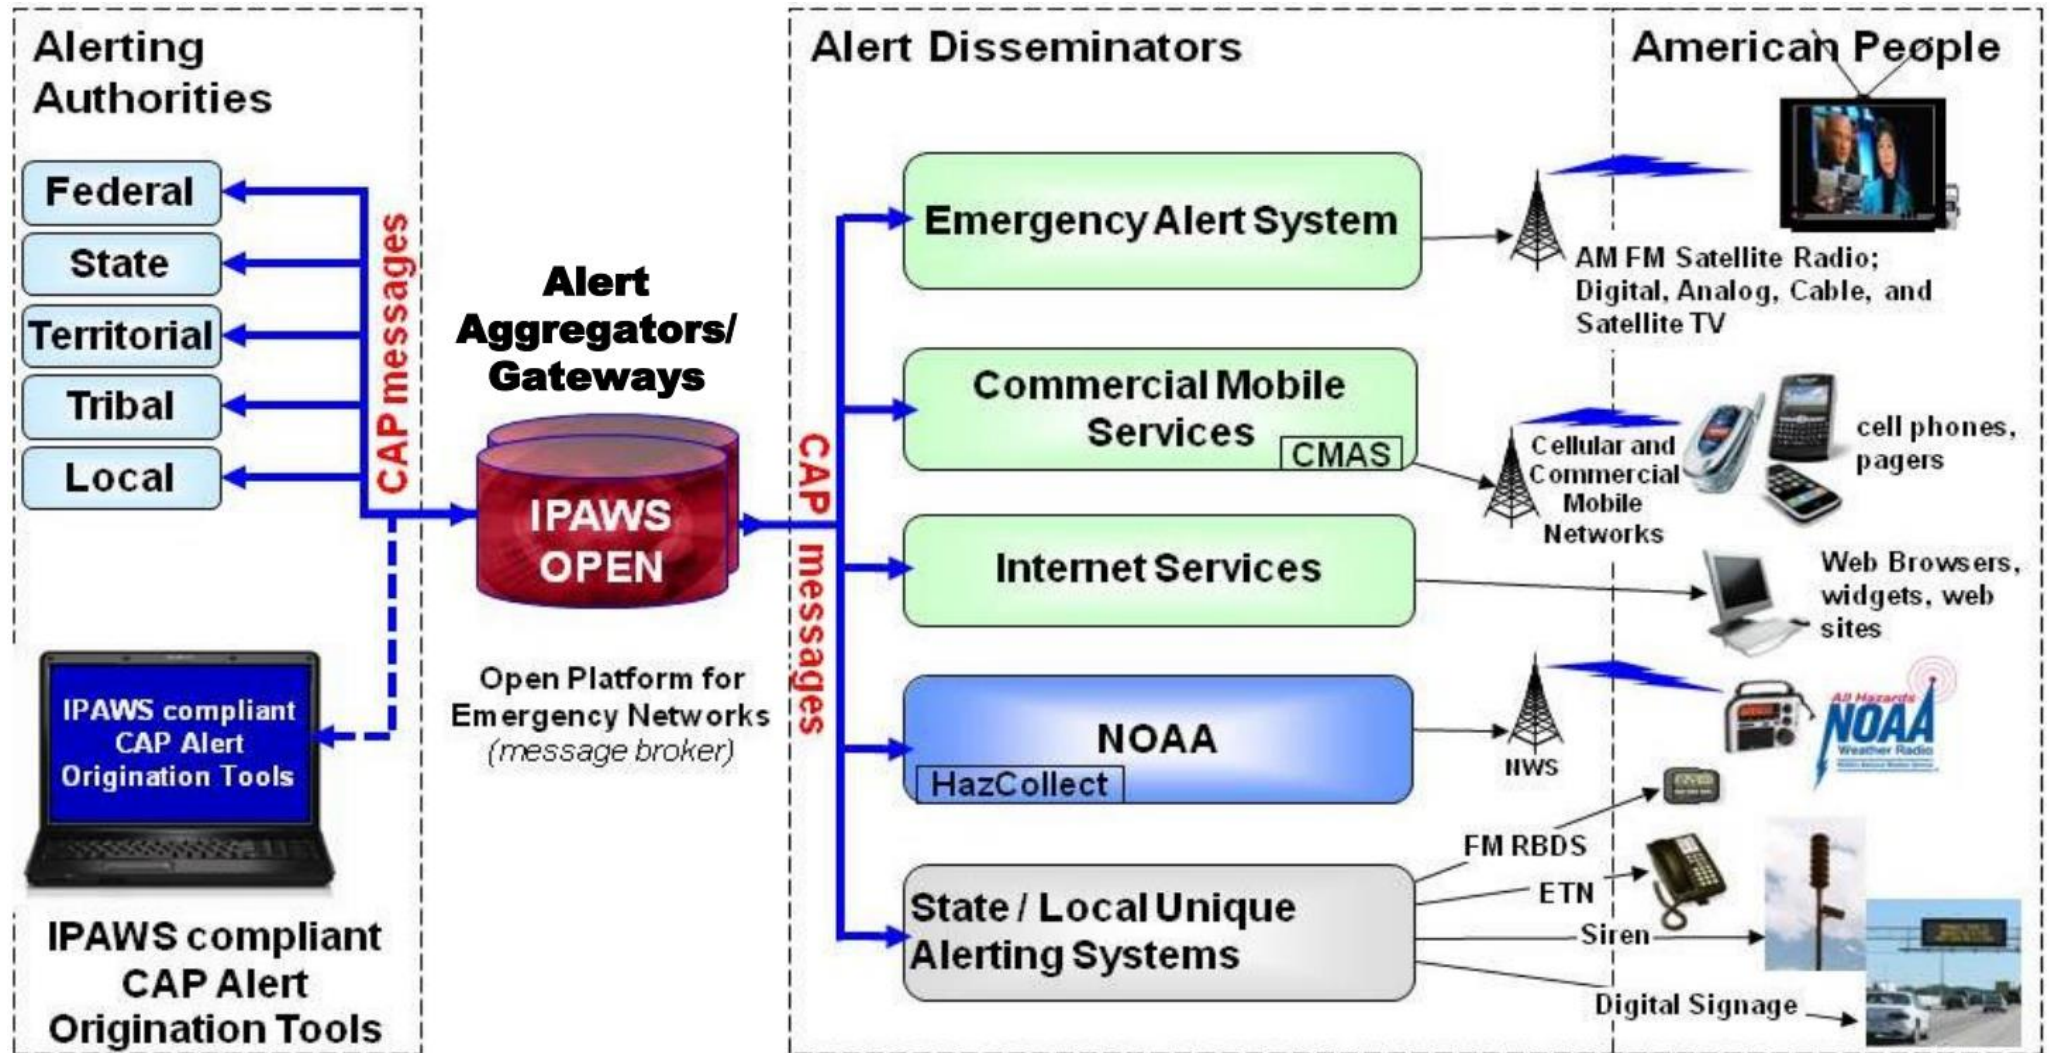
Alerting Authorities

Federal
State
Territorial
Tribal
Local

CAP messages

IPAWS compliant CAP Alert Origination Tools

IPAWS compliant CAP Alert Origination Tools

Alert Aggregators/ Gateways

IPAWS OPEN

Open Platform for Emergency Networks (message broker)

CAP messages

Alert Disseminators

Emergency Alert System

Commercial Mobile Services CMAS

Internet Services

NOAA HazCollect

State / Local Unique Alerting Systems

American People

AM FM Satellite Radio; Digital, Analog, Cable, and Satellite TV

Cellular and Commercial Mobile Networks

cell phones, pagers

Web Browsers, widgets, web sites

NWS

All Hazards NOAA Weather Radio

FM RBDS
ETN
Siren
Digital Signage